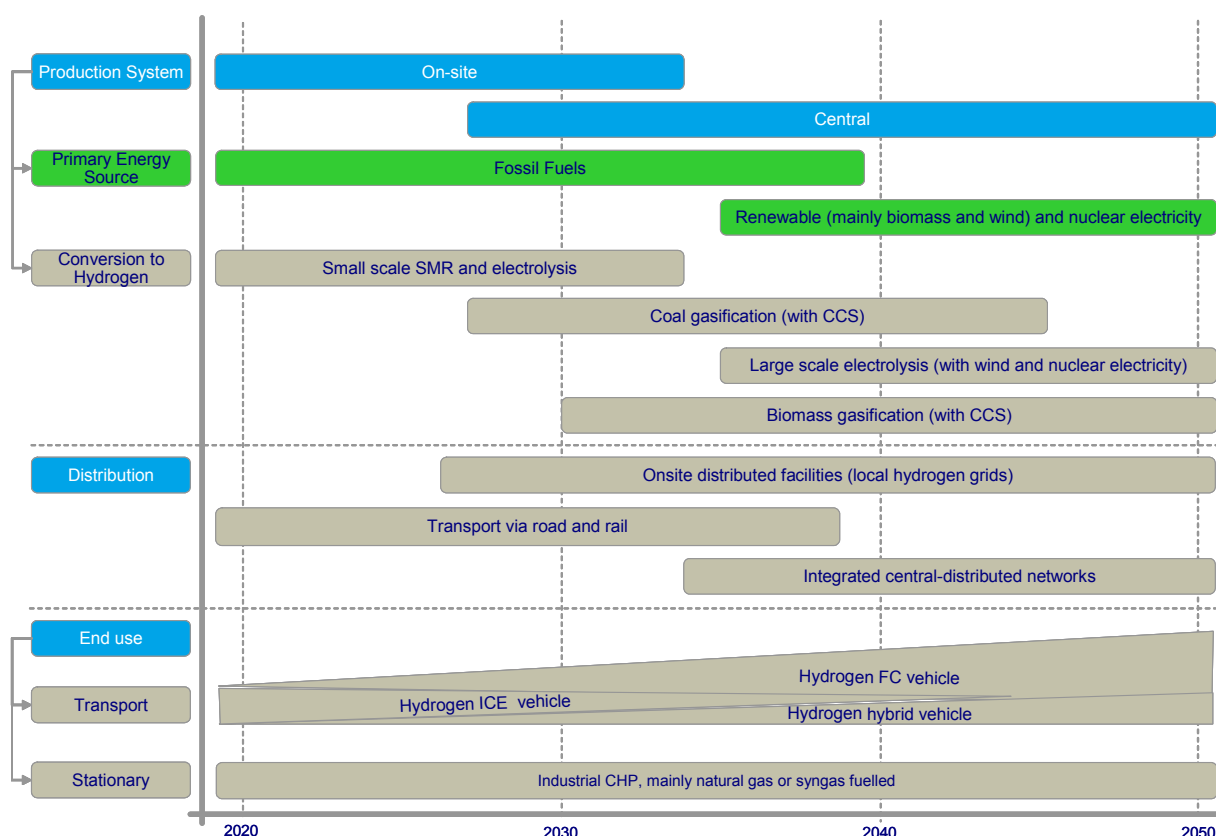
Production System
On-site
Central
Primary Energy Source
Fossil Fuels
Renewable (mainly biomass and wind) and nuclear electricity
Conversion to Hydrogen
Small scale SMR and electrolysis
Coal gasification (with CCS)
Large scale electrolysis (with wind and nuclear electricity)
Biomass gasification (with CCS)
Distribution
Onsite distributed facilities (local hydrogen grids)
Transport via road and rail
Integrated central-distributed networks
End use
Hydrogen FC vehicle
Transport
Hydrogen ICE vehicle
Hydrogen hybrid vehicle
Stationary
Industrial CHP, mainly natural gas or syngas fuelled
2020
2030
2040
2050